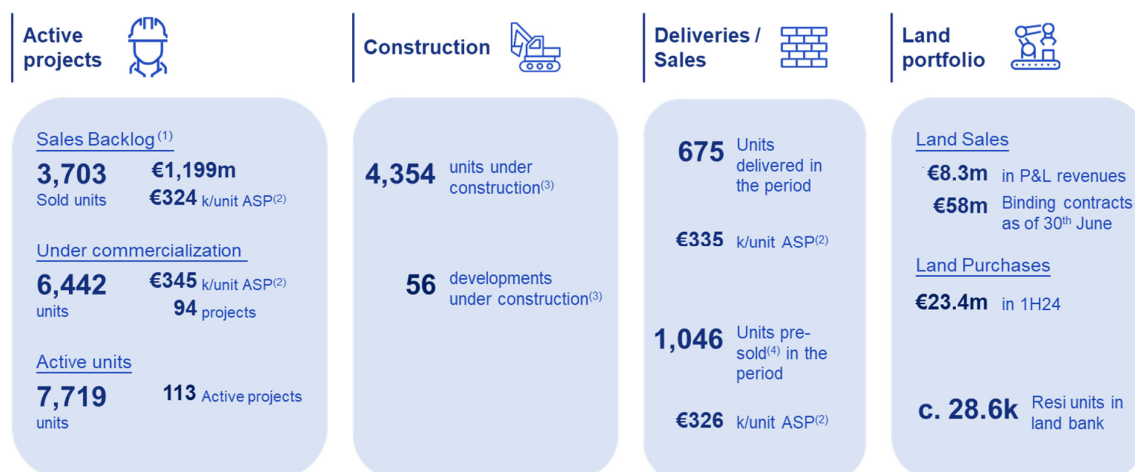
Active projects

Construction

Deliveries / Sales

Land portfolio

Sales Backlog$^{(1)}$
3,703 Sold units
€1,199m
€324 k/unit ASP$^{(2)}$

Under commercialization
6,442 units
€345 k/unit ASP$^{(2)}$
94 projects

Active units
7,719 units
113 Active projects

4,354 units under construction$^{(3)}$

56 developments under construction$^{(3)}$

675 Units delivered in the period

€335 k/unit ASP$^{(2)}$

1,046 Units pre-sold$^{(4)}$ in the period

€326 k/unit ASP$^{(2)}$

Land Sales
€8.3m in P&L revenues
€58m Binding contracts as of 30$^{th}$ June

Land Purchases
€23.4m in 1H24

c. 28.6k Resi units in land bank